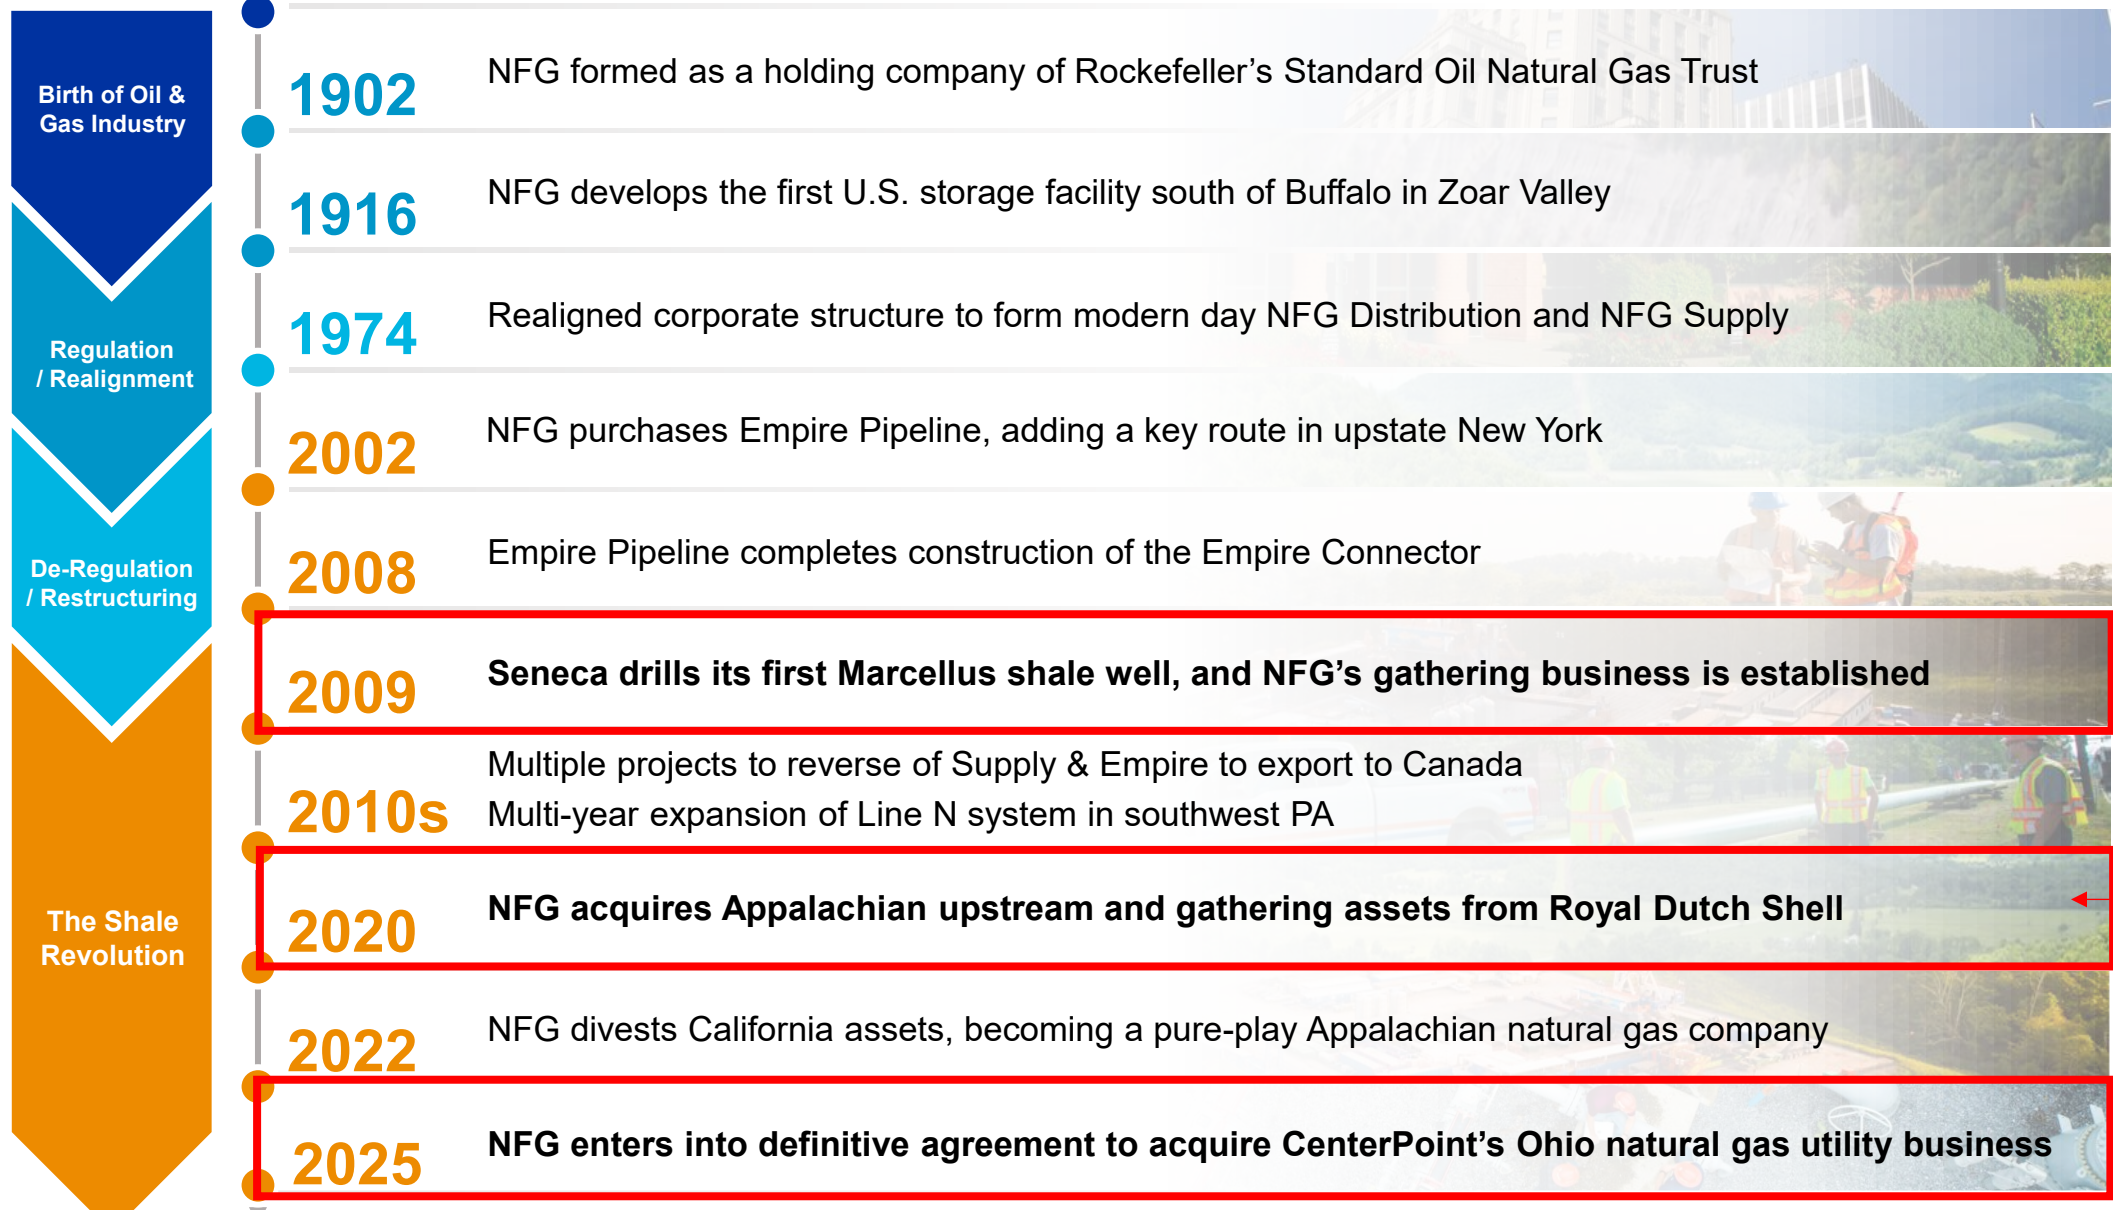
Birth of Oil & Gas Industry

Regulation / Realignment

De-Regulation / Restructuring

The Shale Revolution

1902 NFG formed as a holding company of Rockefeller’s Standard Oil Natural Gas Trust

1916 NFG develops the first U.S. storage facility south of Buffalo in Zoar Valley

1974 Realigned corporate structure to form modern day NFG Distribution and NFG Supply

2002 NFG purchases Empire Pipeline, adding a key route in upstate New York

2008 Empire Pipeline completes construction of the Empire Connector

2009 **Seneca drills its first Marcellus shale well, and NFG’s gathering business is established**

2010s Multiple projects to reverse of Supply & Empire to export to Canada
Multi-year expansion of Line N system in southwest PA

2020 **NFG acquires Appalachian upstream and gathering assets from Royal Dutch Shell**

2022 NFG divests California assets, becoming a pure-play Appalachian natural gas company

2025 **NFG enters into definitive agreement to acquire CenterPoint’s Ohio natural gas utility business**